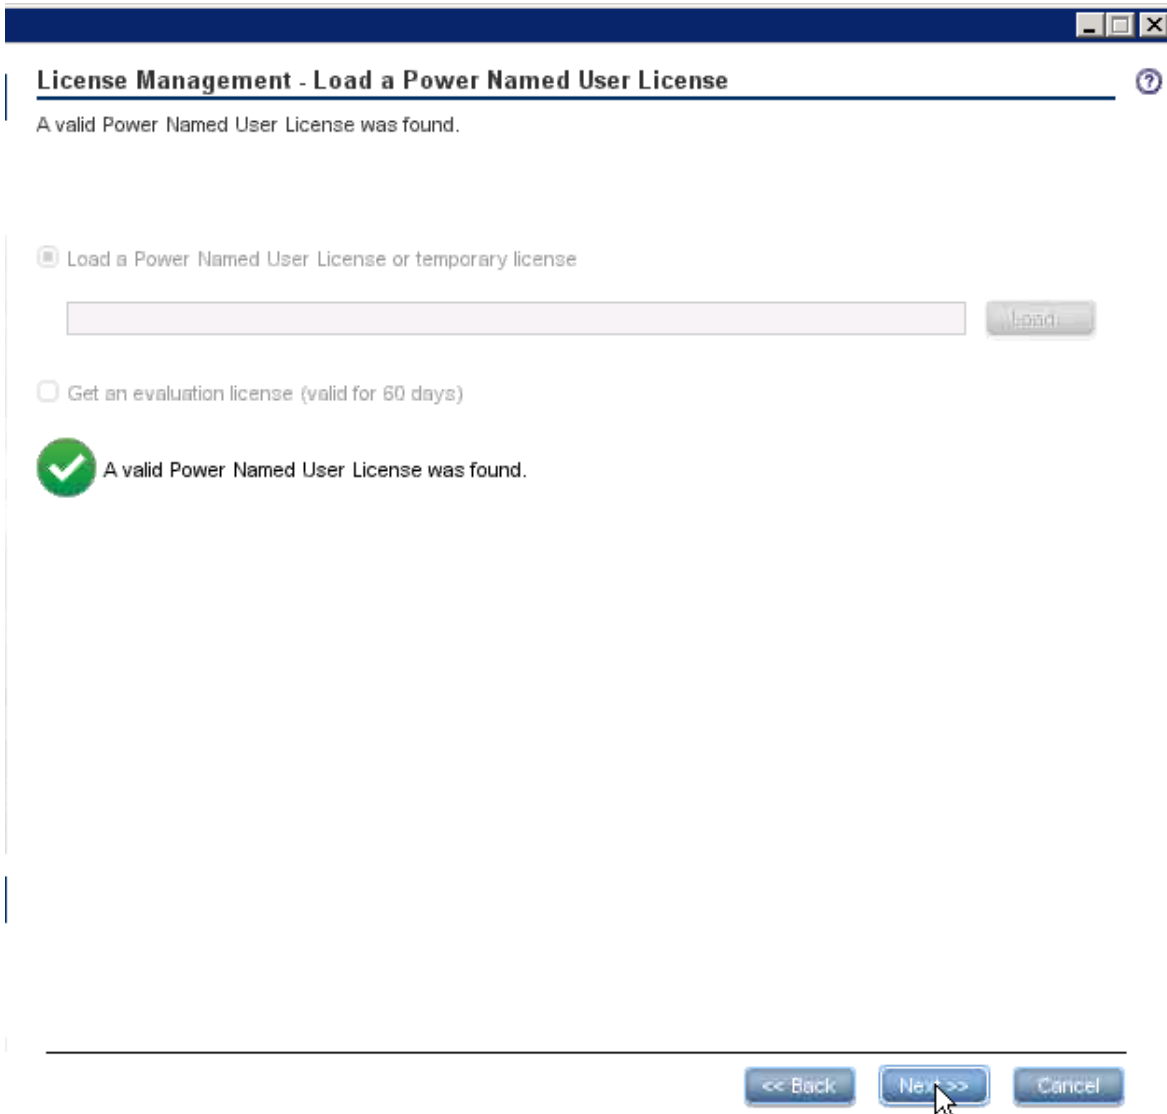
License Management - Load a Power Named User License

A valid Power Named User License was found.

Load a Power Named User License or temporary license

Load

Get an evaluation license (valid for 60 days)

A valid Power Named User License was found.

<< Back Next >> Cancel